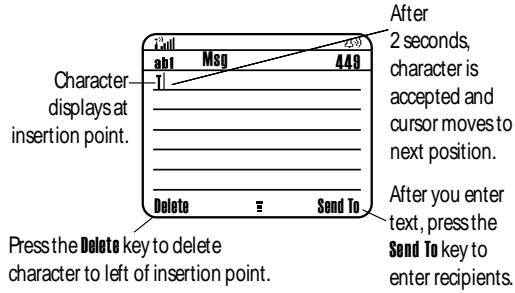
After 2 seconds, character is accepted and cursor moves to next position.

abl Msg 449

T

Character displays at insertion point.

Delete Send To

After you enter text, press the Send To key to enter recipients.

Press the Delete key to delete character to left of insertion point.